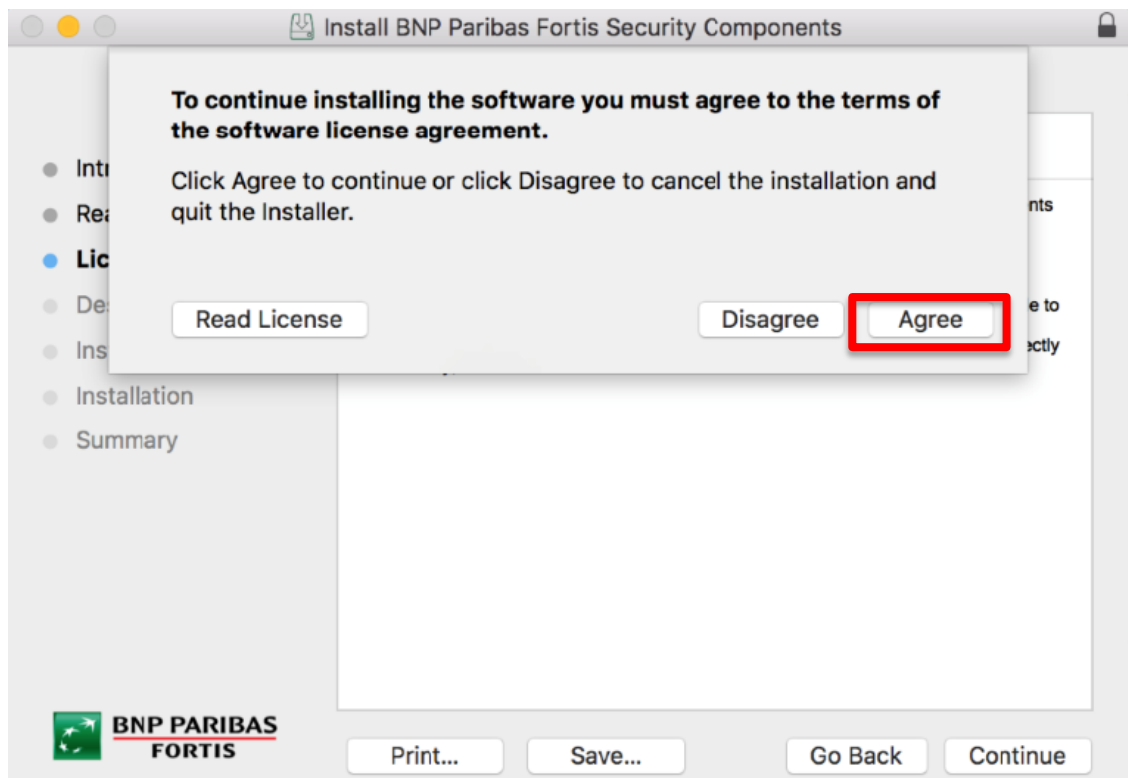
Install BNP Paribas Fortis Security Components

To continue installing the software you must agree to the terms of the software license agreement.

Click Agree to continue or click Disagree to cancel the installation and quit the Installer.

Read License

Disagree

Agree

Intr

Rea

Lic

De

Ins

Installation

Summary

nts

e to

ectly

BNP PARIBAS
FORTIS

Print...

Save...

Go Back

Continue